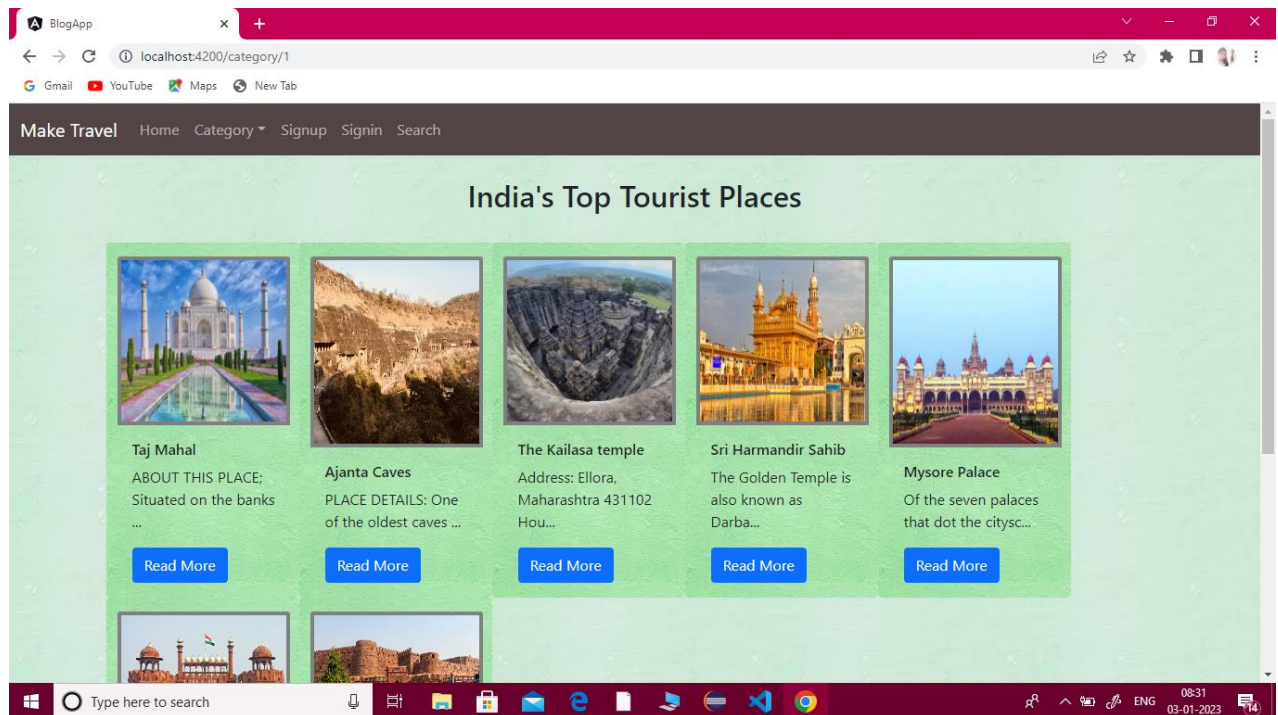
BlogApp
localhost:4200/category/1
Gmail YouTube Maps New Tab

Make Travel Home Category Signup Signin Search

India's Top Tourist Places

Taj Mahal
ABOUT THIS PLACE; Situated on the banks ...
Read More

Ajanta Caves
PLACE DETAILS: One of the oldest caves ...
Read More

The Kailasa temple
Address: Ellora, Maharashtra 431102 Hou...
Read More

Sri Harmandir Sahib
The Golden Temple is also known as Darba...
Read More

Mysore Palace
Of the seven palaces that dot the citysc...
Read More

Type here to search
ENG 08:31 03-01-2023 14